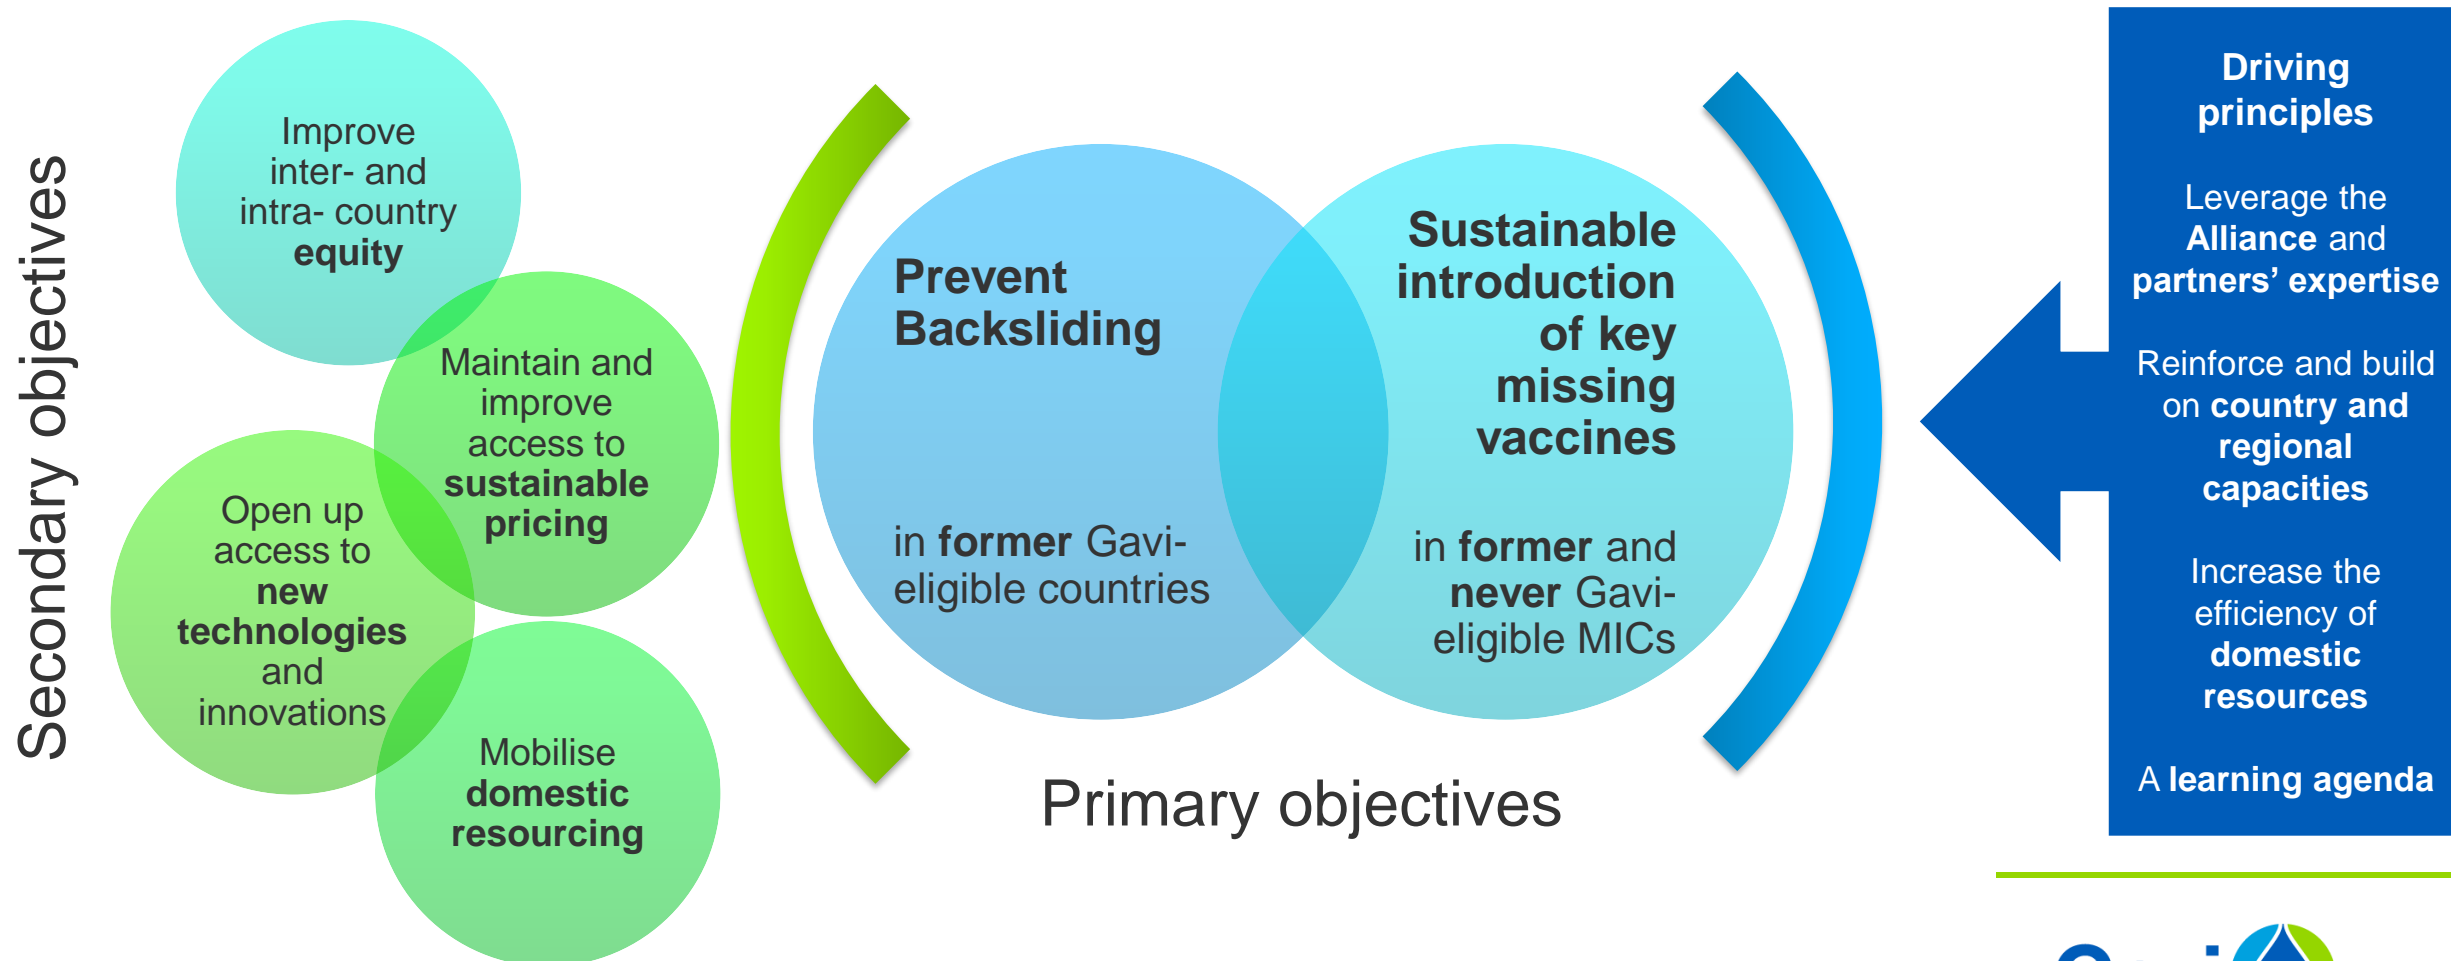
Secondary objectives

Improve inter- and intra- country **equity**

Maintain and improve access to **sustainable pricing**

Open up access to **new technologies** and innovations

Mobilise **domestic resourcing**

**Prevent Backsliding**

in **former** Gavi-eligible countries

**Sustainable introduction of key missing vaccines**

in **former** and **never** Gavi-eligible MICs

Primary objectives

**Driving principles**

Leverage the **Alliance** and **partners' expertise**

Reinforce and build on **country and regional capacities**

Increase the efficiency of **domestic resources**

A **learning agenda**